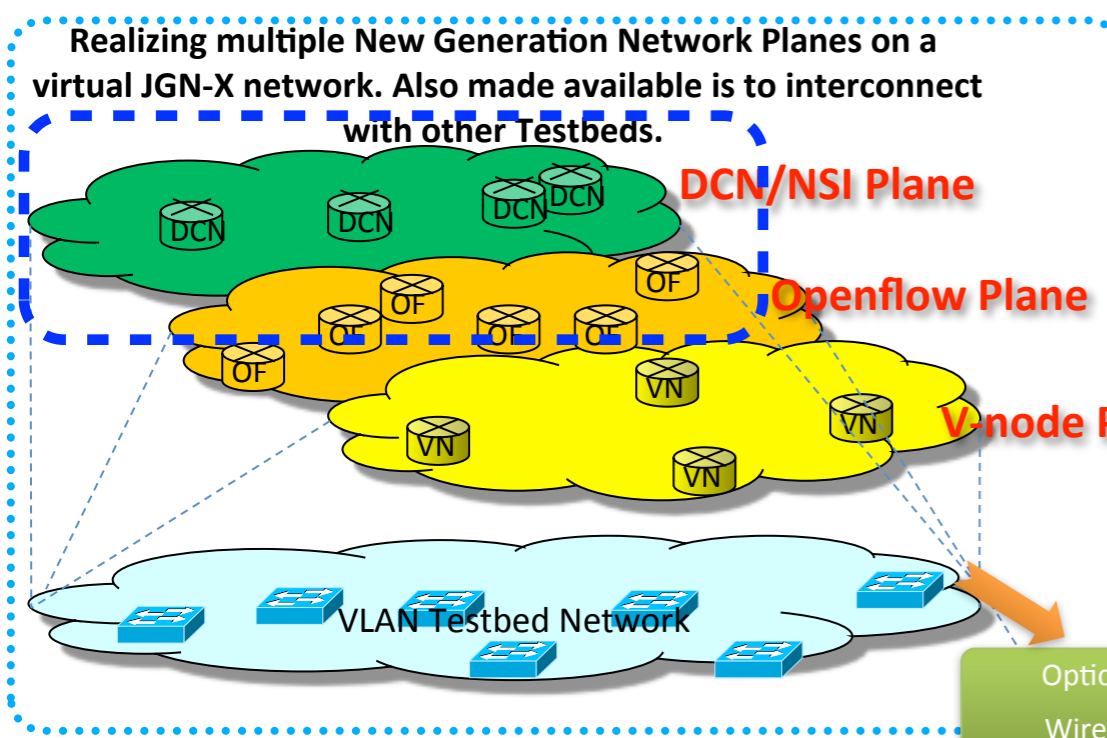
Realizing multiple New Generation Network Planes on a virtual JGN-X network. Also made available is to interconnect with other Testbeds.

DCN/NSI Plane

DCN
DCN
DCN
DCN

Openflow Plane

OF
OF
OF
OF
OF
OF

V-node P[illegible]

VN
VN
VN
VN

VLAN Testbed Network

Optic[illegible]
Wire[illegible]